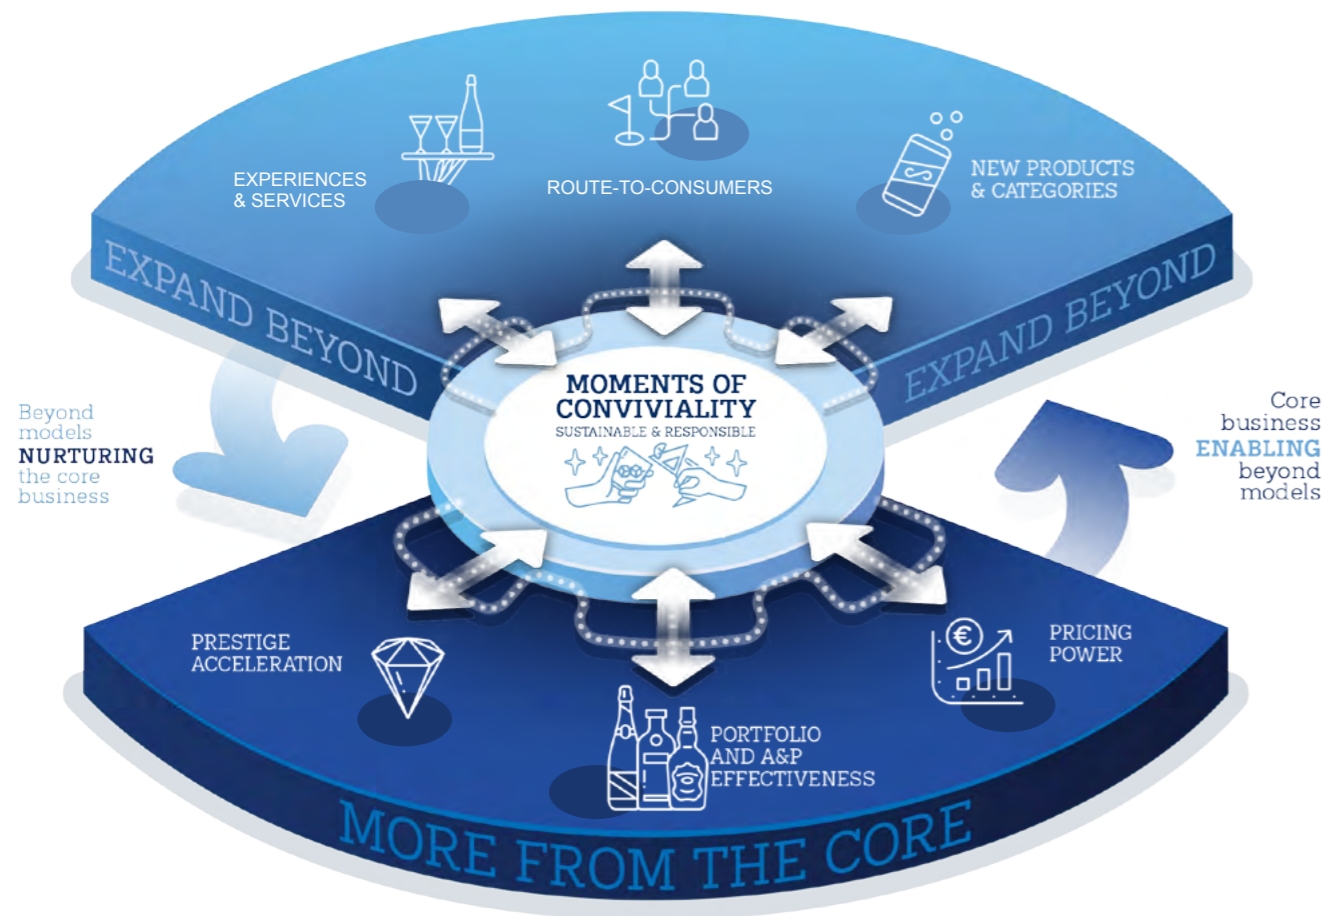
EXPERIENCES & SERVICES

ROUTE-TO-CONSUMERS

NEW PRODUCTS & CATEGORIES

EXPAND BEYOND

EXPAND BEYOND

Beyond models NURTURING the core business

MOMENTS OF CONVIVIALITY
SUSTAINABLE & RESPONSIBLE

Core business ENABLING beyond models

PRESTIGE ACCELERATION

PRICING POWER

€

PORTFOLIO AND A&P EFFECTIVENESS

MORE FROM THE CORE